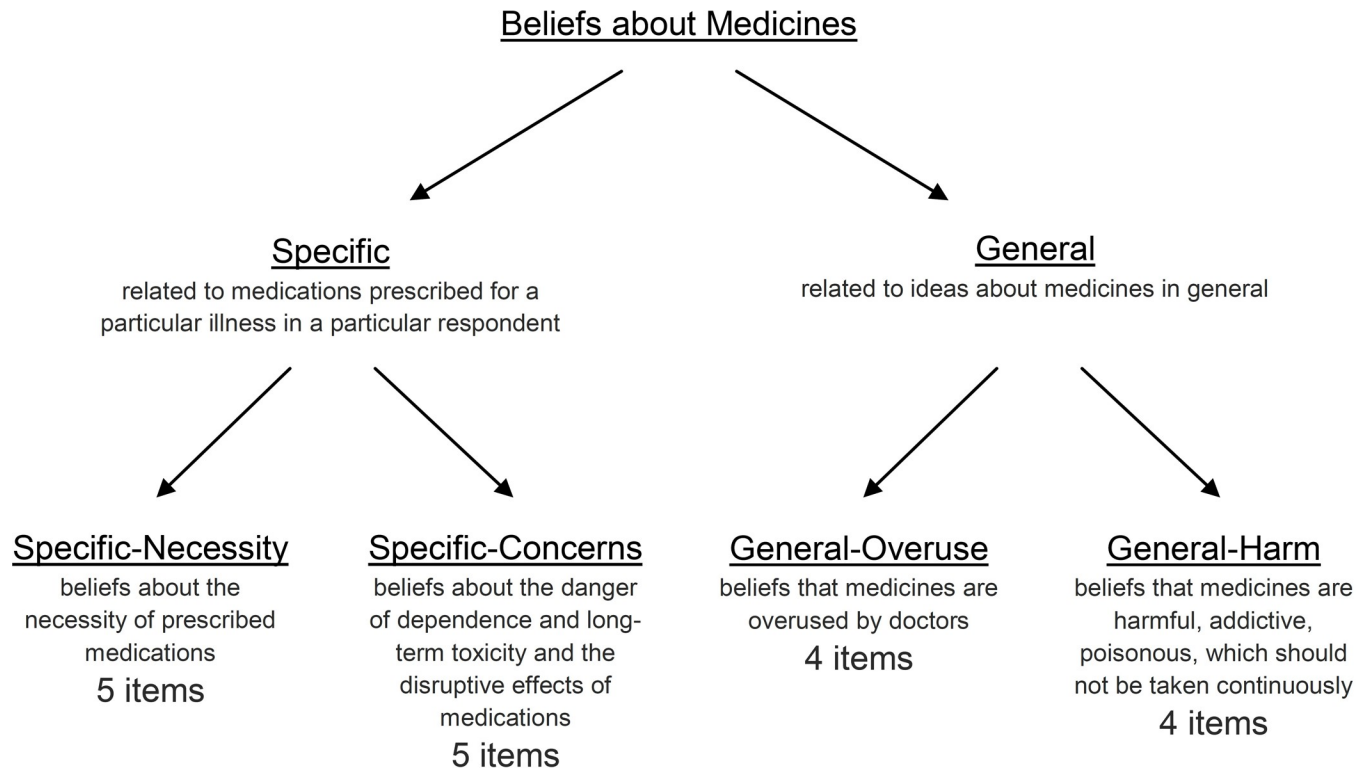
Beliefs about Medicines

Specific
related to medications prescribed for a particular illness in a particular respondent

General
related to ideas about medicines in general

Specific-Necessity
beliefs about the necessity of prescribed medications
5 items

Specific-Concerns
beliefs about the danger of dependence and long-term toxicity and the disruptive effects of medications
5 items

General-Overuse
beliefs that medicines are overused by doctors
4 items

General-Harm
beliefs that medicines are harmful, addictive, poisonous, which should not be taken continuously
4 items